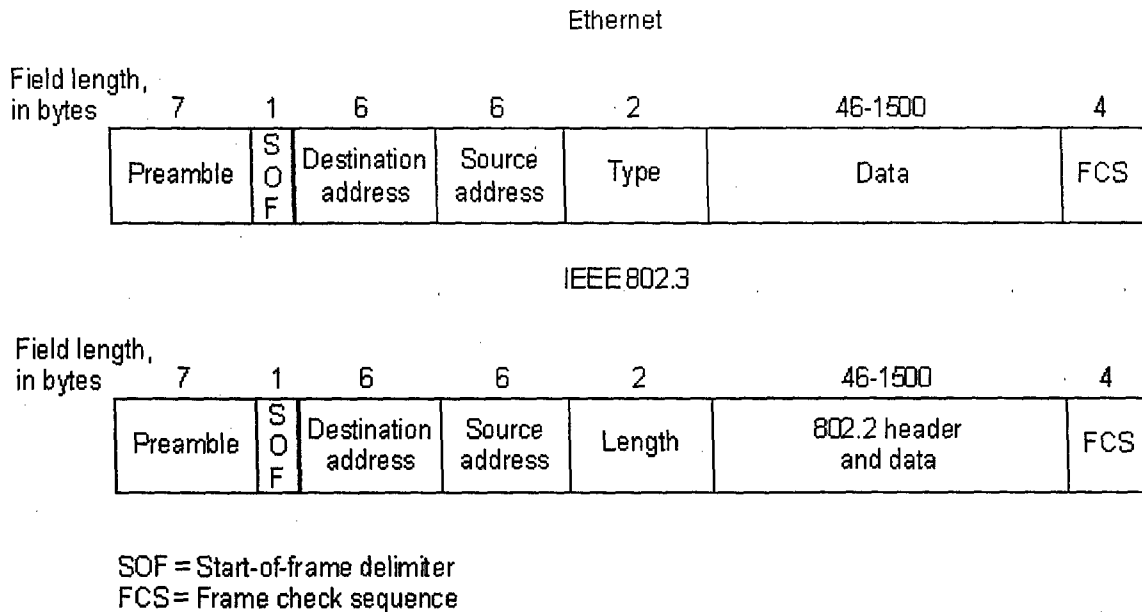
Ethernet

| Field length, in bytes | 7 | 1 | 6 | 6 | 2 | 46-1500 | 4 |
|---|---|---|---|---|---|---|---|
| | Preamble | S O F | Destination address | Source address | Type | Data | FCS |

IEEE 802.3

| Field length, in bytes | 7 | 1 | 6 | 6 | 2 | 46-1500 | 4 |
|---|---|---|---|---|---|---|---|
| | Preamble | S O F | Destination address | Source address | Length | 802.2 header and data | FCS |

SOF = Start-of-frame delimiter
FCS = Frame check sequence